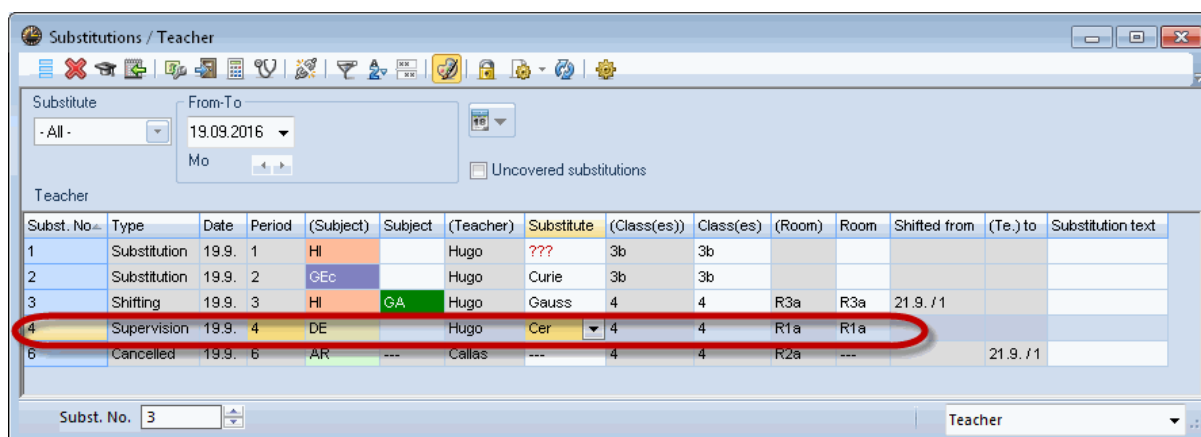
Substitutions / Teacher

Substitute
- All -

From-To
19.09.2016
Mo

Uncovered substitutions

Teacher

| Subst. No. | Type | Date | Period | (Subject) | Subject | (Teacher) | Substitute | (Class(es)) | Class(es) | (Room) | Room | Shifted from | (Te.) to | Substitution text |
|---|---|---|---|---|---|---|---|---|---|---|---|---|---|---|
| 1 | Substitution | 19.9. | 1 | HI | | Hugo | ??? | 3b | 3b | | | | | |
| 2 | Substitution | 19.9. | 2 | GEc | | Hugo | Curie | 3b | 3b | | | | | |
| 3 | Shifting | 19.9. | 3 | HI | GA | Hugo | Gauss | 4 | 4 | R3a | R3a | 21.9. / 1 | | |
| 4 | Supervision | 19.9. | 4 | DE | | Hugo | Cer | 4 | 4 | R1a | R1a | | | |
| 6 | Cancelled | 19.9. | 6 | AR | --- | Callas | --- | 4 | 4 | R2a | --- | | 21.9. / 1 | |

Subst. No. 3

Teacher